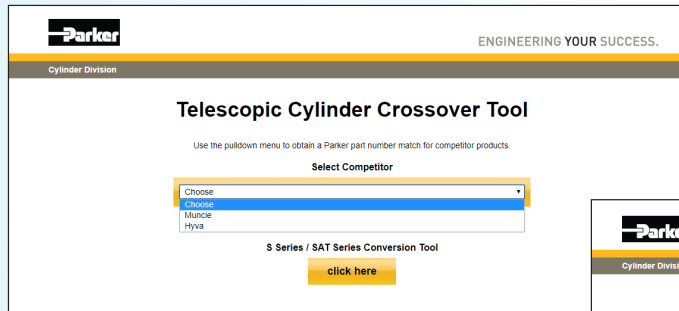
Parker

ENGINEERING YOUR SUCCESS.

Cylinder Division

Telescopic Cylinder Crossover Tool

Use the pulldown menu to obtain a Parker part number match for competitor products.

Select Competitor

Choose

Choose
Muncie
Hyva

S Series / SAT Series Conversion Tool

click here

Parker

Cylinder Division